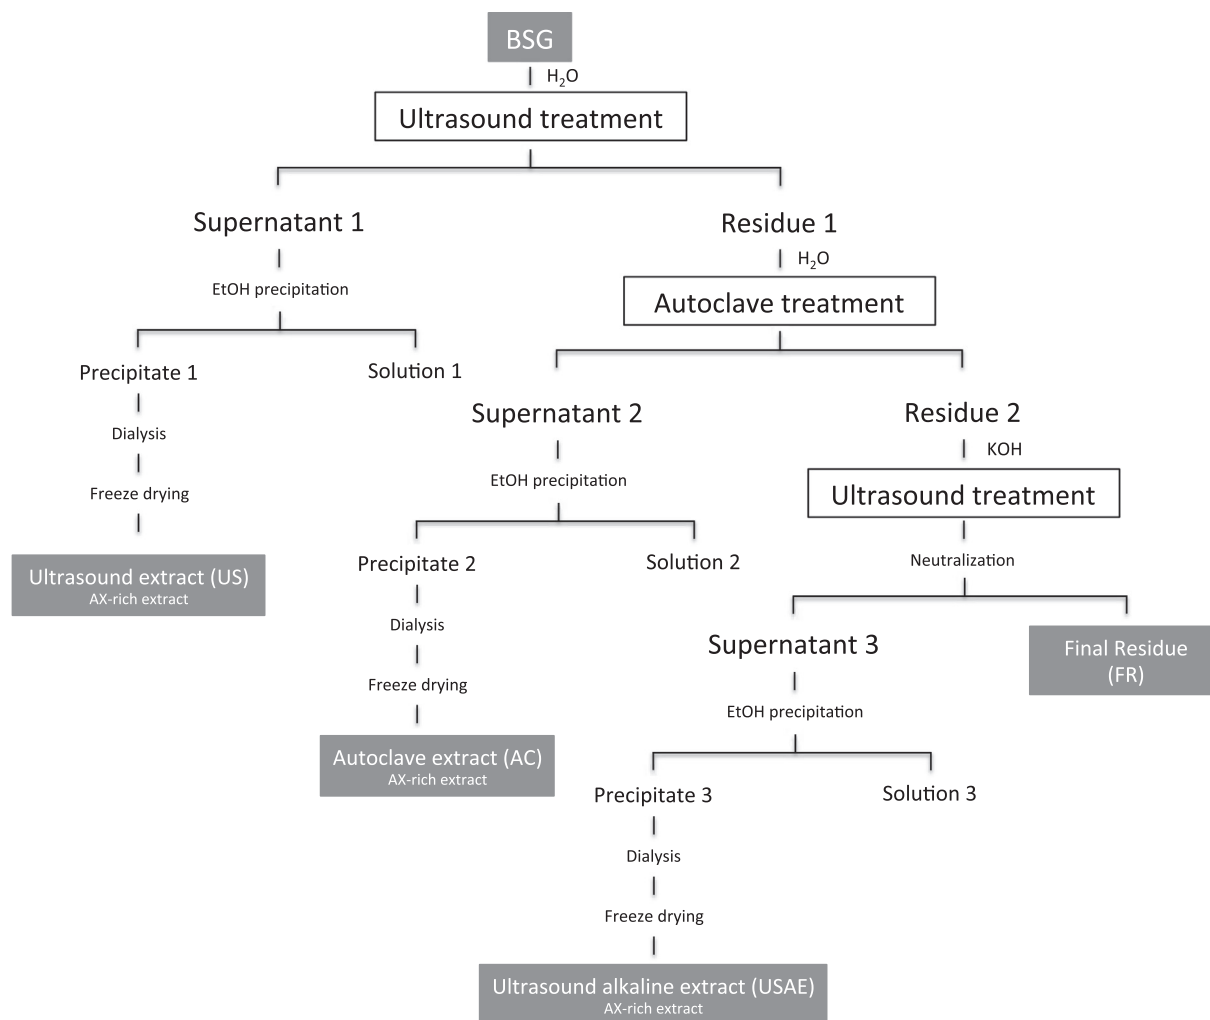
BSG

$H_2O$

Ultrasound treatment

Supernatant 1

Residue 1

$H_2O$

EtOH precipitation

Autoclave treatment

Precipitate 1

Solution 1

Supernatant 2

Residue 2

Dialysis

KOH

EtOH precipitation

Freeze drying

Ultrasound treatment

Neutralization

Ultrasound extract (US)
AX-rich extract

Precipitate 2

Solution 2

Dialysis

Supernatant 3

Final Residue (FR)

Freeze drying

EtOH precipitation

Autoclave extract (AC)
AX-rich extract

Precipitate 3

Solution 3

Dialysis

Freeze drying

Ultrasound alkaline extract (USAE)
AX-rich extract